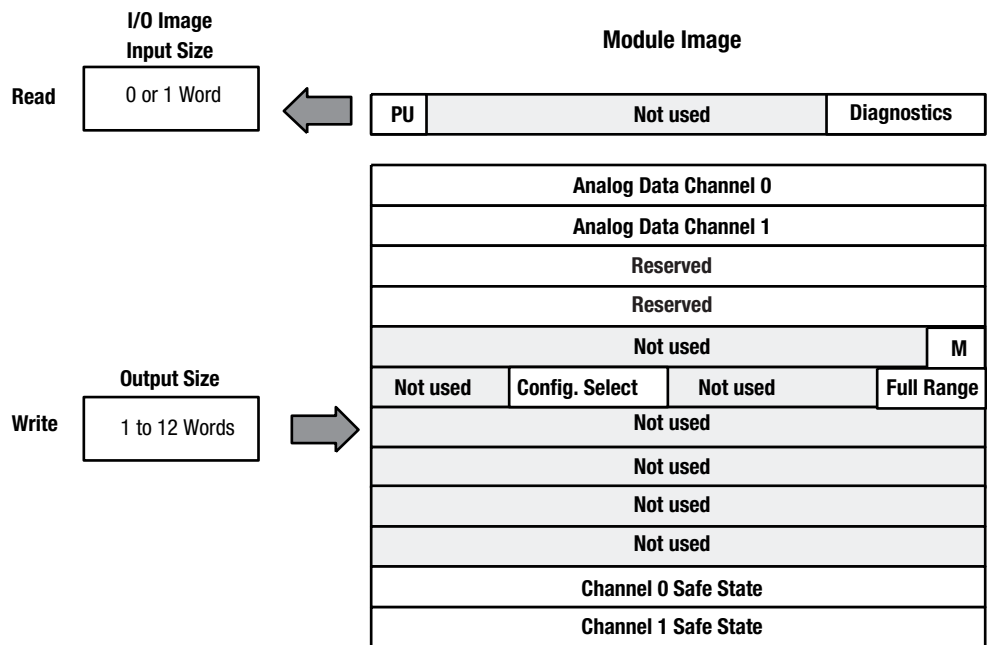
I/O Image
Input Size

Module Image

Read

0 or 1 Word

| PU | Not used | Diagnostics |
|---|---|---|

| Analog Data Channel 0 |
|---|
| Analog Data Channel 1 |
| Reserved |
| Reserved |
| Not used \| M |
| Not used \| Config. Select \| Not used \| Full Range |
| Not used |
| Not used |
| Not used |
| Not used |
| Channel 0 Safe State |
| Channel 1 Safe State |

Output Size

Write

1 to 12 Words